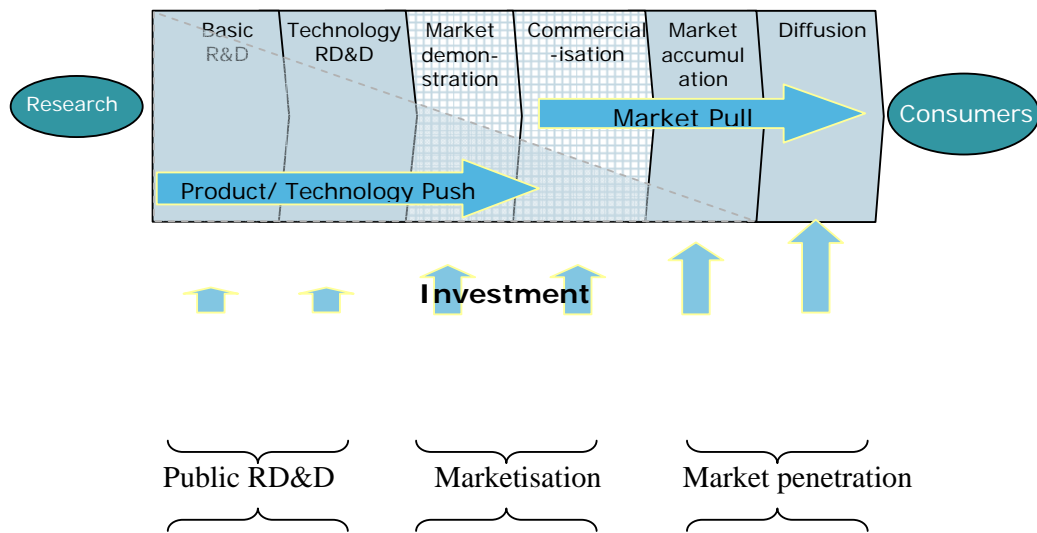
Research

Basic R&D

Technology RD&D

Market demonstration

Commercial-isation

Market accumulation

Diffusion

Consumers

Market Pull

Product/ Technology Push

Investment

Public RD&D

Marketisation

Market penetration